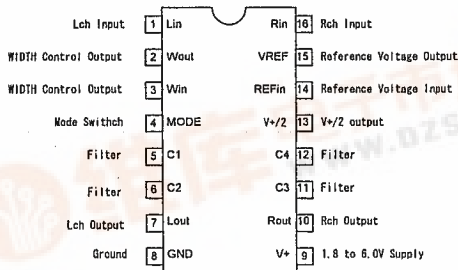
Lch Input 1 Lin Rin 16 Rch Input

WIDTH Control Output 2 Wout VREF 15 Reference Voltage Output

WIDTH Control Output 3 Win REFin 14 Reference Voltage Input

Mode Swithch 4 MODE V+/2 13 V+/2 output

Filter 5 C1 C4 12 Filter

Filter 6 C2 C3 11 Filter

Lch Output 7 Lout Rout 10 Rch Output

Ground 8 GND V+ 9 1.8 to 6.0V Supply